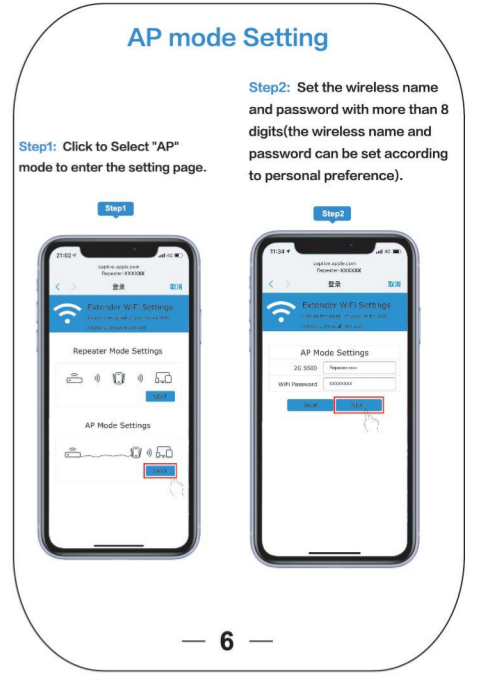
AP mode Setting

Step1: Click to Select "AP" mode to enter the setting page.

Step2: Set the wireless name and password with more than 8 digits(the wireless name and password can be set according to personal preference).

Step1

21:02
captive.apple.com
Repeater-XXXXXX
登录
取消
Extender WiFi Settings
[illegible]
Repeater Mode Settings
NEXT
AP Mode Settings
NEXT

Step2

11:34
captive.apple.com
Repeater-XXXXXX
登录
取消
Extender WiFi Settings
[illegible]
AP Mode Settings
2G SSID
Repeater-xxx
WiFi Password
XXXXXXXX
BACK
SAVE

— 6 —